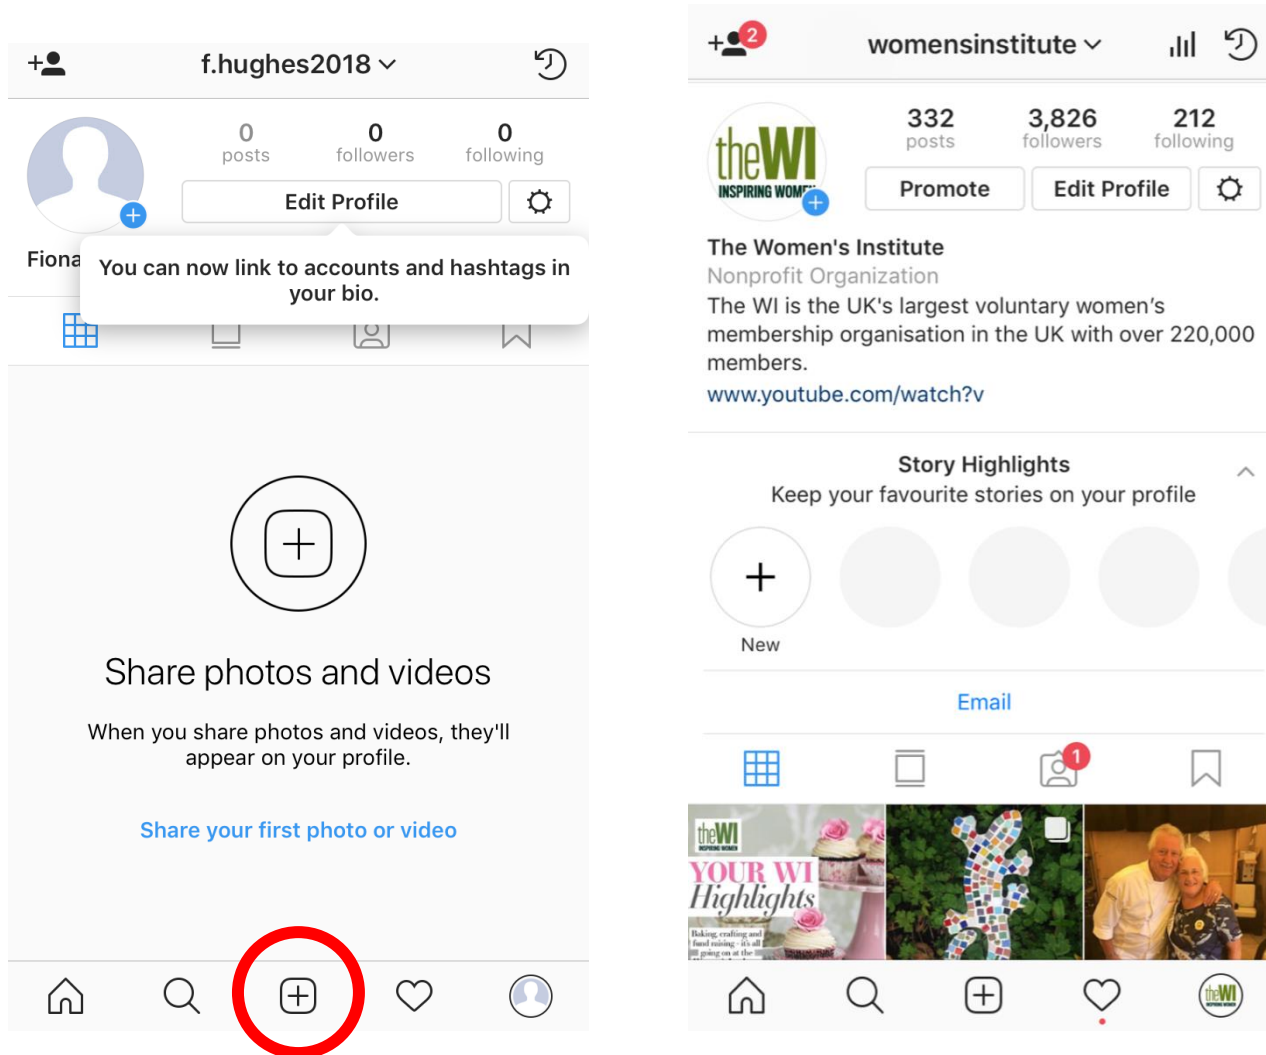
f.hughes2018

0
posts

0
followers

0
following

Edit Profile

Fiona

You can now link to accounts and hashtags in your bio.

Share photos and videos

When you share photos and videos, they'll appear on your profile.

Share your first photo or video

2

womensinstitute

theWI
INSPIRING WOMEN

332
posts

3,826
followers

212
following

Promote

Edit Profile

The Women's Institute
Nonprofit Organization
The WI is the UK's largest voluntary women's membership organisation in the UK with over 220,000 members.
www.youtube.com/watch?v

Story Highlights
Keep your favourite stories on your profile

New

Email

1

theWI
YOUR WI
Highlights
Baking, crafting and fund raising - it's all going on at the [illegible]